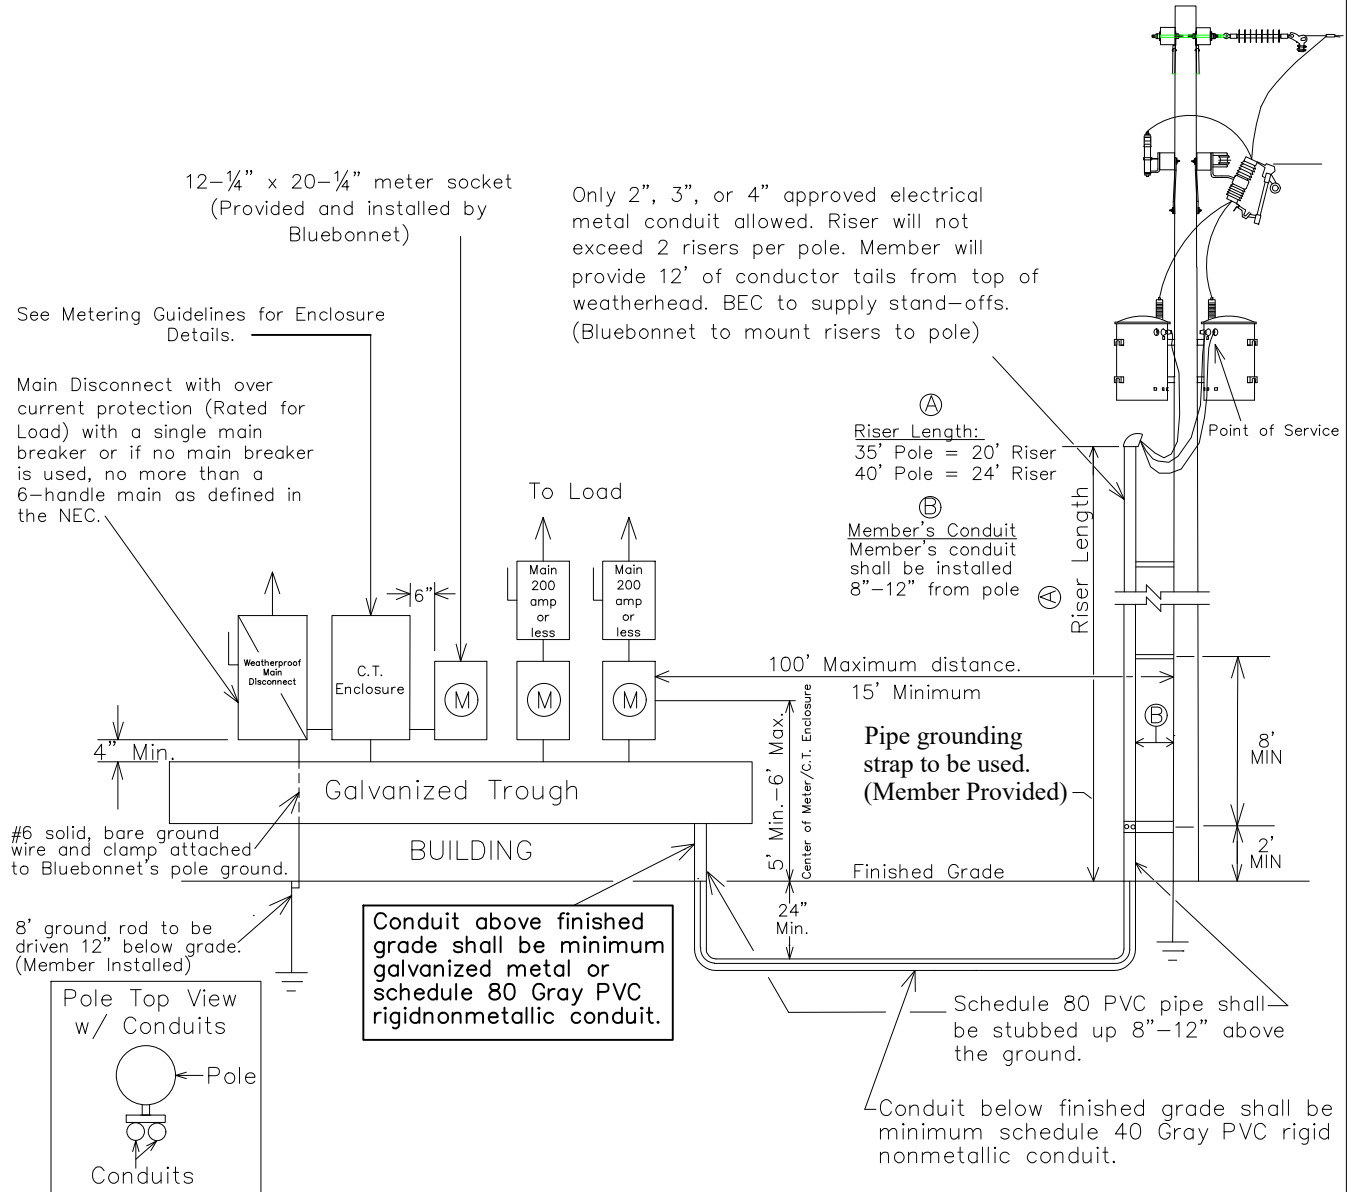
12–¼" x 20–¼" meter socket (Provided and installed by Bluebonnet)

Only 2", 3", or 4" approved electrical metal conduit allowed. Riser will not exceed 2 risers per pole. Member will provide 12' of conductor tails from top of weatherhead. BEC to supply stand–offs. (Bluebonnet to mount risers to pole)

See Metering Guidelines for Enclosure Details.

Main Disconnect with over current protection (Rated for Load) with a single main breaker or if no main breaker is used, no more than a 6–handle main as defined in the NEC.

Point of Service

Ⓐ
Riser Length:
35' Pole = 20' Riser
40' Pole = 24' Riser

Ⓑ
Member's Conduit
Member's conduit shall be installed 8"–12" from pole

To Load

Main 200 amp or less

Main 200 amp or less

Riser Length Ⓐ

6"

Weatherproof Main Disconnect

C.T. Enclosure

M

M

M

100' Maximum distance.

15' Minimum

Center of Meter/C.T. Enclosure

5' Min.–6' Max.

Ⓑ

8' MIN

2' MIN

4" Min.

Pipe grounding strap to be used. (Member Provided)

Galvanized Trough

BUILDING

#6 solid, bare ground wire and clamp attached to Bluebonnet's pole ground.

Finished Grade

24" Min.

8' ground rod to be driven 12" below grade. (Member Installed)

Conduit above finished grade shall be minimum galvanized metal or schedule 80 Gray PVC rigidnonmetallic conduit.

Pole Top View w/ Conduits

Pole

Conduits

Schedule 80 PVC pipe shall be stubbed up 8"–12" above the ground.

Conduit below finished grade shall be minimum schedule 40 Gray PVC rigid nonmetallic conduit.